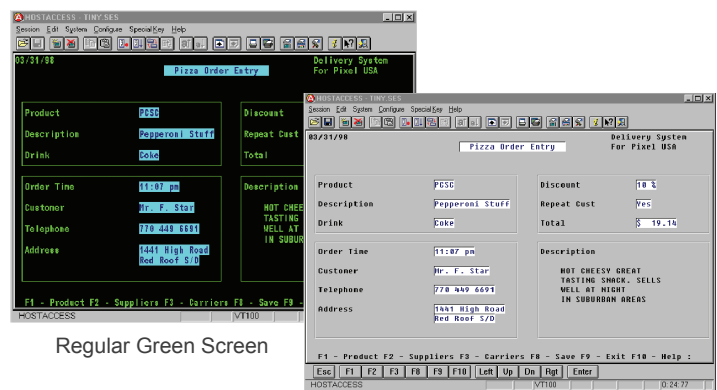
HOSTACCESS - TINY SES
Session Edit System Configure SpecialKey Help

03/31/98 Pizza Order Entry Delivery System For Pixel USA

Product PCSC
Description Pepperoni Stuff
Drink Coke

Discount
Repeat Cust
Total

Order Time 11:07 pm
Customer Mr. F. Star
Telephone 770 449 6691
Address 1441 High Road Red Roof S/D

Description
HOT CHEE
TASTING
WELL AT
IN SUBUR

F1 - Product F2 - Suppliers F3 - Carriers F8 - Save F9 -
HOSTACCESS VT100

Regular Green Screen

HOSTACCESS - TINY SES
Session Edit System Configure SpecialKey Help

03/31/98 Pizza Order Entry Delivery System For Pixel USA

Product PCSC
Description Pepperoni Stuff
Drink Coke

Discount 10 %
Repeat Cust Yes
Total $ 19.14

Order Time 11:07 pm
Customer Mr. F. Star
Telephone 770 449 6691
Address 1441 High Road Red Roof S/D

Description
HOT CHEESY GREAT TASTING SNACK. SELLS WELL AT NIGHT IN SUBURBAN AREAS

F1 - Product F2 - Suppliers F3 - Carriers F8 - Save F9 - Exit F10 - Help :

Esc F1 F2 F3 F8 F9 F10 Left Up Dn Rgt Enter
HOSTACCESS VT100 0:24:77